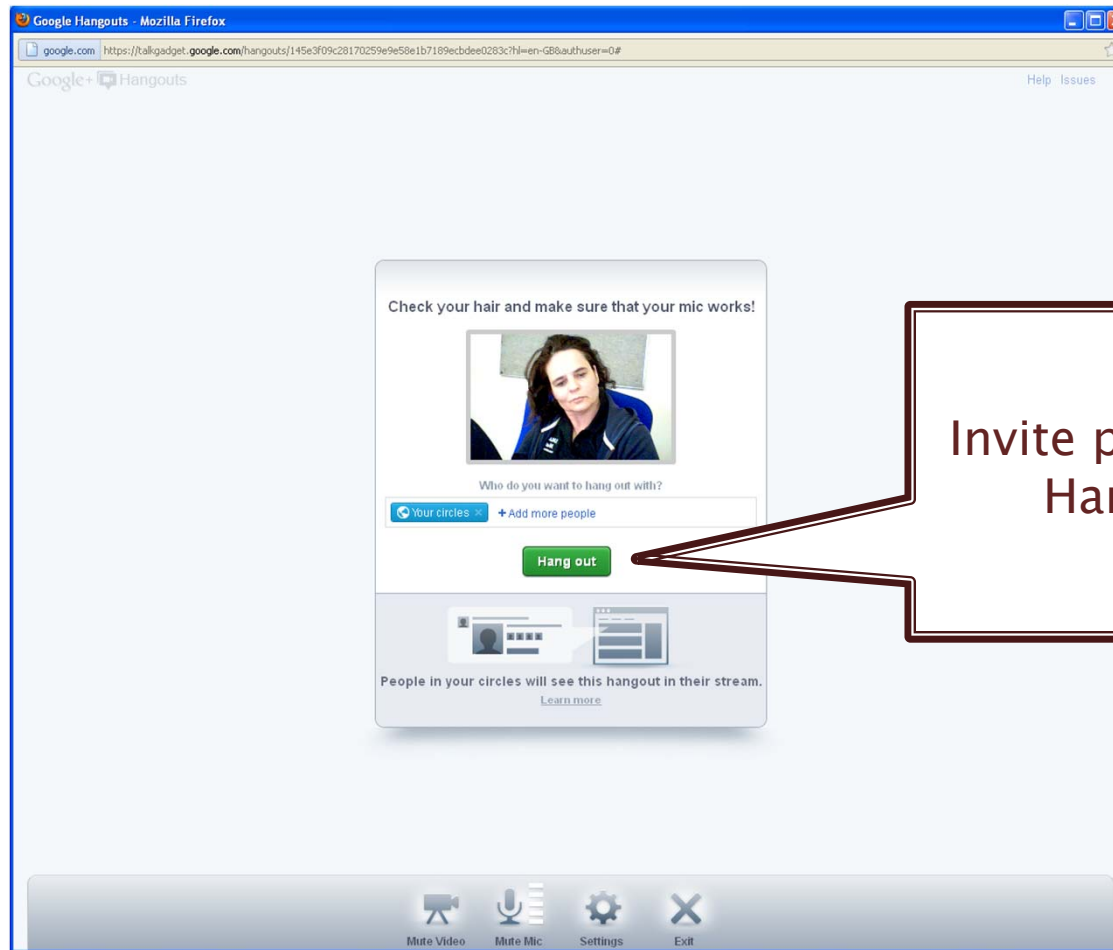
Google Hangouts - Mozilla Firefox

google.com https://talkgadget.google.com/hangouts/145e3f09c28170259e9e58e1b7189ecbdee0283c?hl=en-GB&authuser=0#

Google+ Hangouts

Help Issues

Check your hair and make sure that your mic works!

Who do you want to hang out with?

Your circles × + Add more people

Hang out

People in your circles will see this hangout in their stream.

Learn more

Invite p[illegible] Ha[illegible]

Mute Video Mute Mic Settings Exit